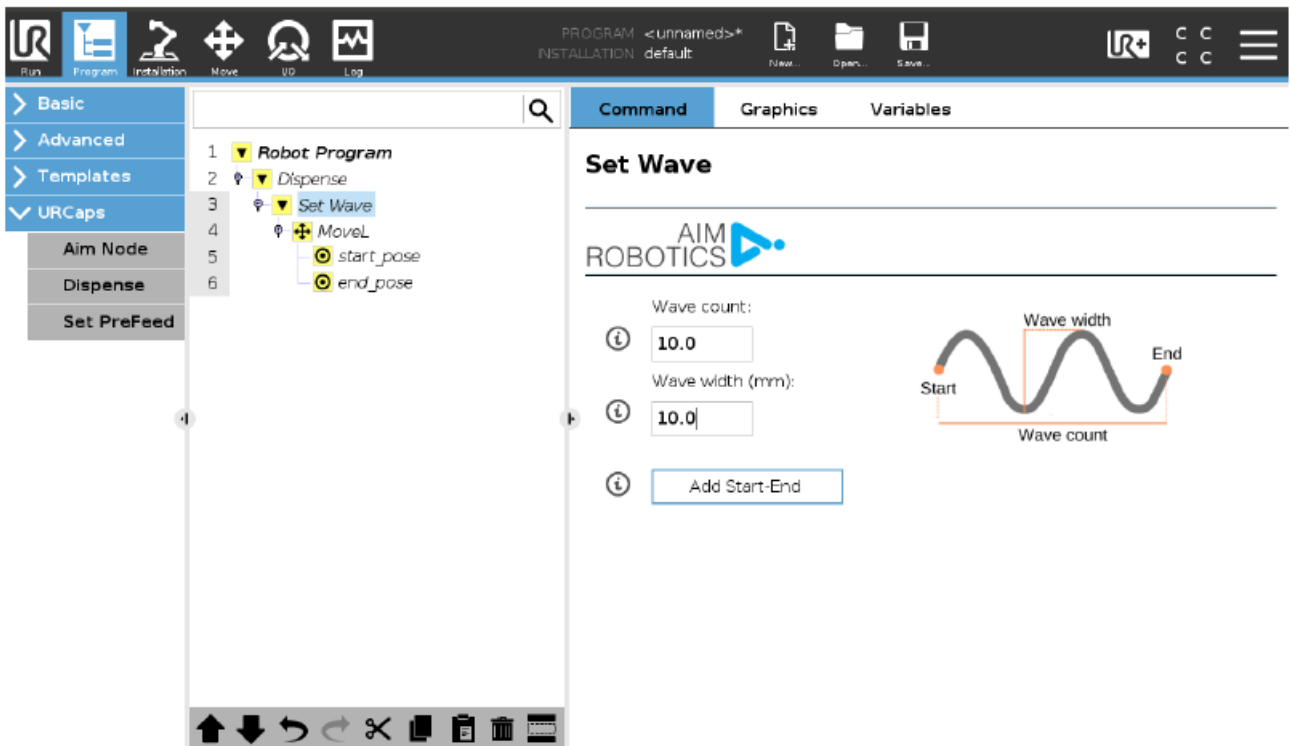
Run Program Installation Move I/O Log

PROGRAM <unnamed>*
INSTALLATION default

New... Open... Save...

Basic
Advanced
Templates
URCaps
Aim Node
Dispense
Set PreFeed

1 Robot Program
2 Dispense
3 Set Wave
4 MoveL
5 start_pose
6 end_pose

Command Graphics Variables

Set Wave

AIM ROBOTICS

Wave count:
10.0
Wave width (mm):
10.0

Wave width
Start
End
Wave count

Add Start-End